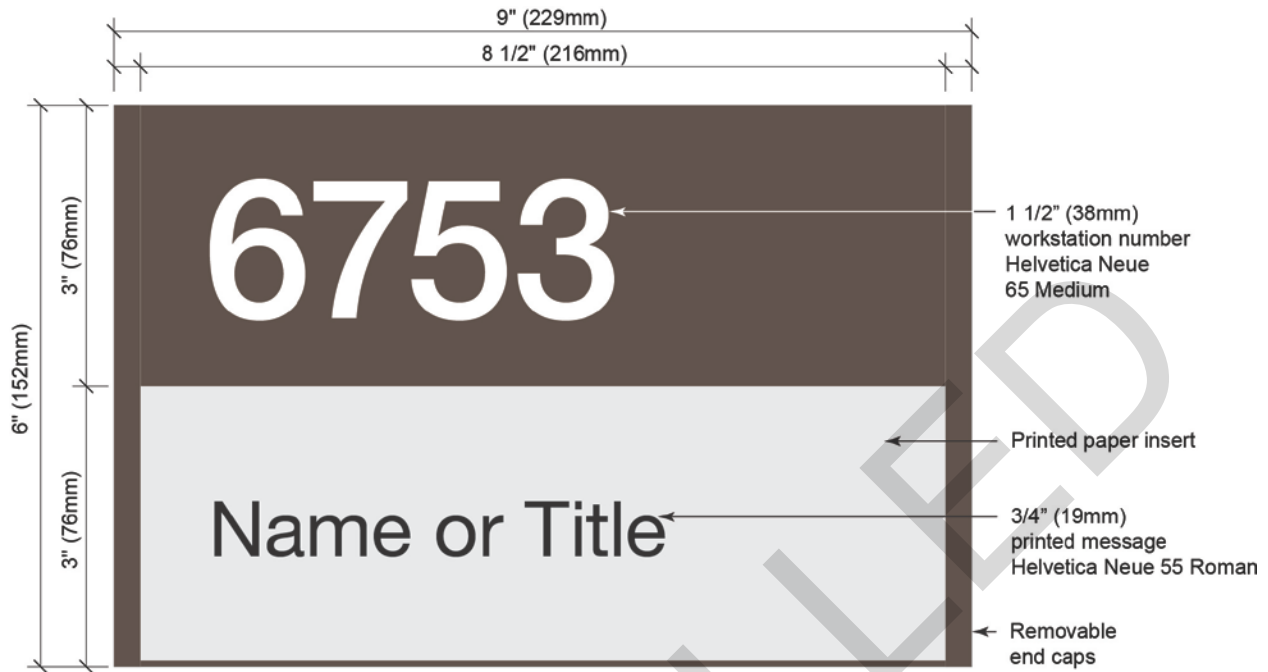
9" (229mm)

8 1/2" (216mm)

6" (152mm)

3" (76mm)

3" (76mm)

6753

1 1/2" (38mm) workstation number Helvetica Neue 65 Medium

Printed paper insert

Name or Title

3/4" (19mm) printed message Helvetica Neue 55 Roman

Removable end caps

LED